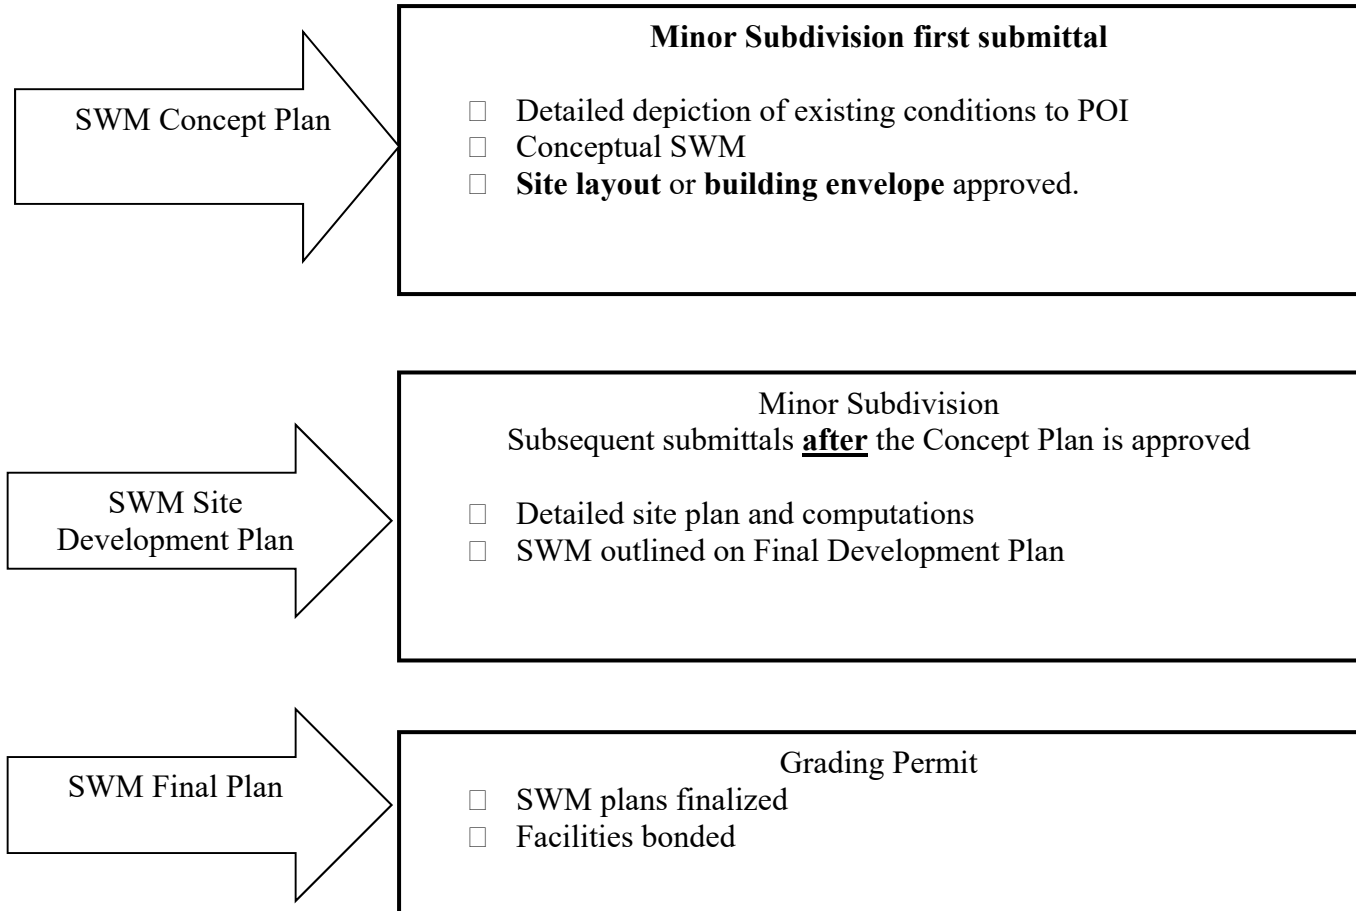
SWM Concept Plan

**Minor Subdivision first submittal**

- Detailed depiction of existing conditions to POI
- Conceptual SWM
- **Site layout** or **building envelope** approved.

SWM Site Development Plan

Minor Subdivision
Subsequent submittals **after** the Concept Plan is approved

- Detailed site plan and computations
- SWM outlined on Final Development Plan

SWM Final Plan

Grading Permit

- SWM plans finalized
- Facilities bonded